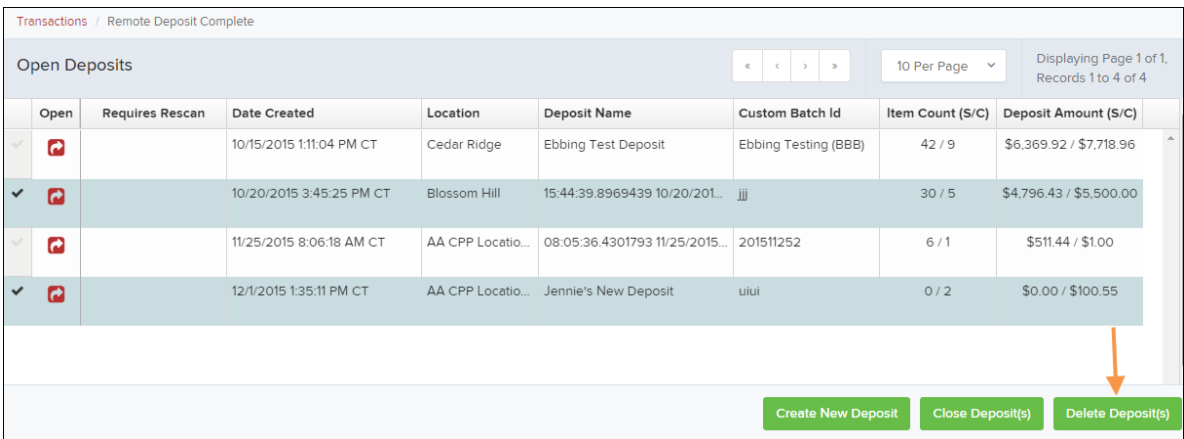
Transactions / Remote Deposit Complete

Open Deposits

« ‹ › »

10 Per Page

Displaying Page 1 of 1, Records 1 to 4 of 4

| | Open | Requires Rescan | Date Created | Location | Deposit Name | Custom Batch Id | Item Count (S/C) | Deposit Amount (S/C) |
|---|---|---|---|---|---|---|---|---|
| ✓ | | | 10/15/2015 1:11:04 PM CT | Cedar Ridge | Ebbing Test Deposit | Ebbing Testing (BBB) | 42 / 9 | $6,369.92 / $7,718.96 |
| ✓ | | | 10/20/2015 3:45:25 PM CT | Blossom Hill | 15:44:39.8969439 10/20/201... | jjj | 30 / 5 | $4,796.43 / $5,500.00 |
| ✓ | | | 11/25/2015 8:06:18 AM CT | AA CPP Locatio... | 08:05:36.4301793 11/25/2015... | 201511252 | 6 / 1 | $511.44 / $1.00 |
| ✓ | | | 12/1/2015 1:35:11 PM CT | AA CPP Locatio... | Jennie's New Deposit | uiui | 0 / 2 | $0.00 / $100.55 |

Create New Deposit | Close Deposit(s) | Delete Deposit(s)